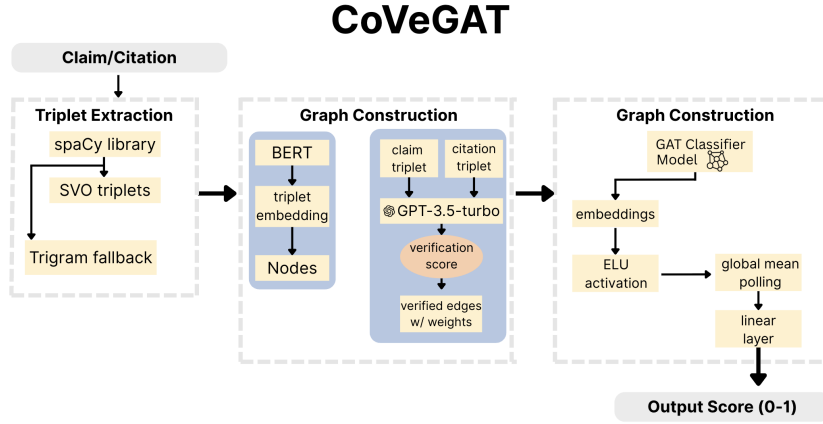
CoVeGAT

Claim/Citation

Triplet Extraction

spaCy library

SVO triplets

Trigram fallback

Graph Construction

BERT

triplet embedding

Nodes

claim triplet

citation triplet

GPT-3.5-turbo

verification score

verified edges w/ weights

Graph Construction

GAT Classifier Model

embeddings

ELU activation

global mean polling

linear layer

Output Score (0-1)